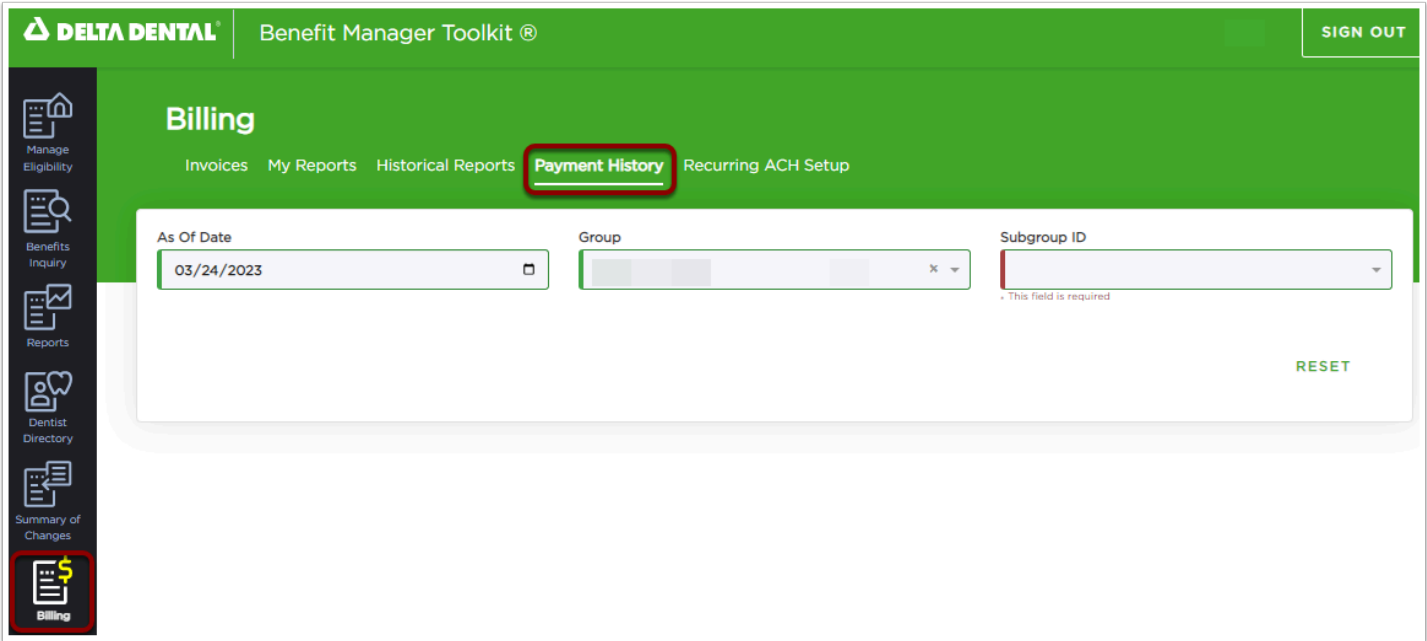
DELTA DENTAL® Benefit Manager Toolkit ®

SIGN OUT

Manage Eligibility

Benefits Inquiry

Reports

Dentist Directory

Summary of Changes

Billing

Billing

Invoices My Reports Historical Reports Payment History Recurring ACH Setup

As Of Date
03/24/2023

Group

Subgroup ID

This field is required

RESET